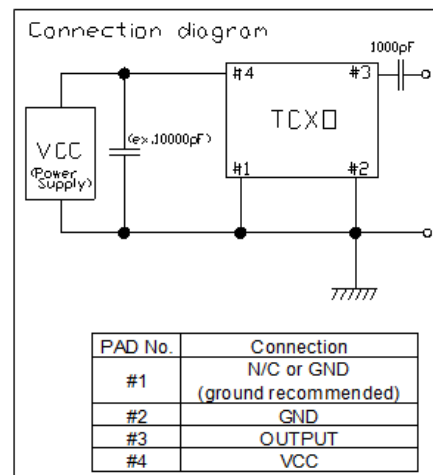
Connection diagram

1000pF

#4

#3

TCXO

VCC
(Power Supply)

(ex.10000pF)

#1

#2

| PAD No. | Connection |
|---|---|
| #1 | N/C or GND (ground recommended) |
| #2 | GND |
| #3 | OUTPUT |
| #4 | VCC |